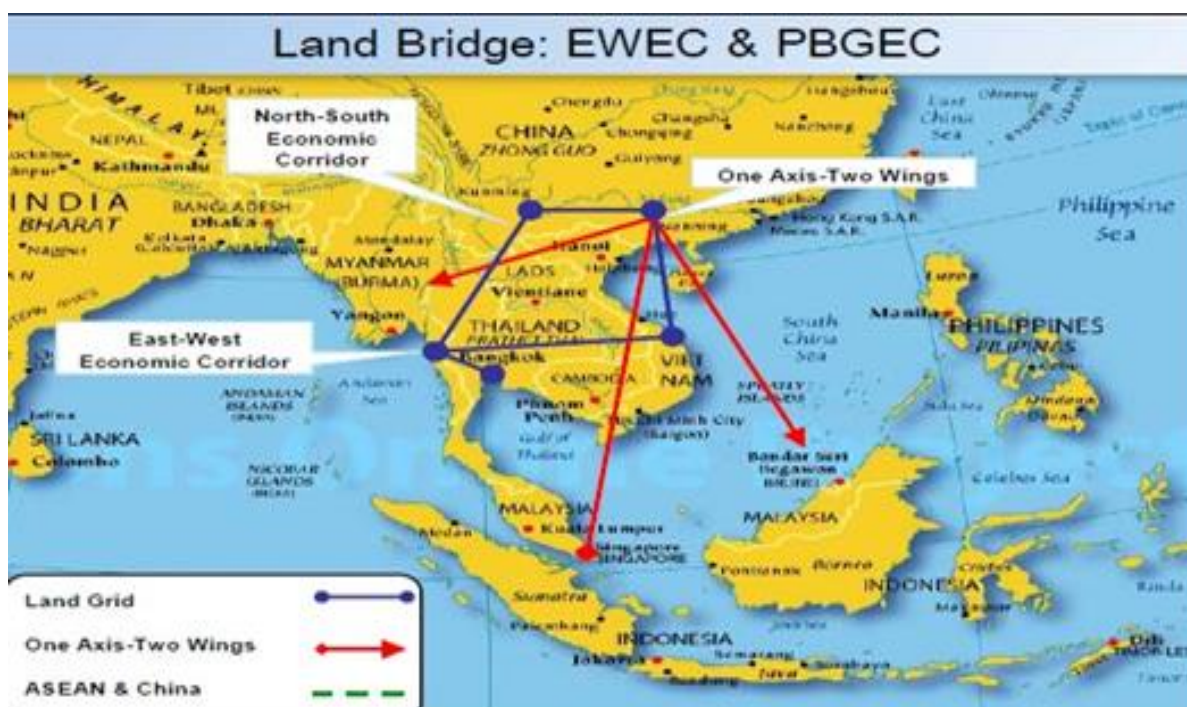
Land Bridge: EWEC & PBGEC

North-South Economic Corridor

One Axis-Two Wings

East-West Economic Corridor

Tibet
NEPAL
Kathmandu
INDIA
BHARAT
BANGLADESH
Dhaka
Kolkata
Nagpur
MYANMAR (BURMA)
Yangon
CHINA
ZHONG GUO
Chengdu
Chongqing
Guiyang
Kunming
Nanchang
Hangzhou
East China Sea
Hong Kong S.A.R.
Macau S.A.R.
Hanoi
LAOS
Vientiane
THAILAND
Bangkok
CAMBODIA
VIET NAM
Phnom Penh
Ho Chi Minh City (Saigon)
Gulf of Thailand
South China Sea
Philippine Sea
Manila
PHILIPPINES
PILIPINAS
ANDAMAN ISLANDS (INDIA)
Andaman Sea
NICOBAR ISLANDS (INDIA)
SRI LANKA
Colombo
Jaffna
SPRATLY ISLANDS
Bandar Seri Begawan
BRUNEI
Celebes Sea
Sulu Sea
Davao
MALAYSIA
Kuala Lumpur
Singapore
SINGAPORE
Medan
Sumatra
Palembang
Borneo
Pontianak
MALAYSIA
INDONESIA
INDONESIA
Jakarta
Semarang
Surabaya
Java
Bandung
Dili
TIMOR-LESTE
Makassar
Celebes

Land Grid
One Axis-Two Wings
ASEAN & China